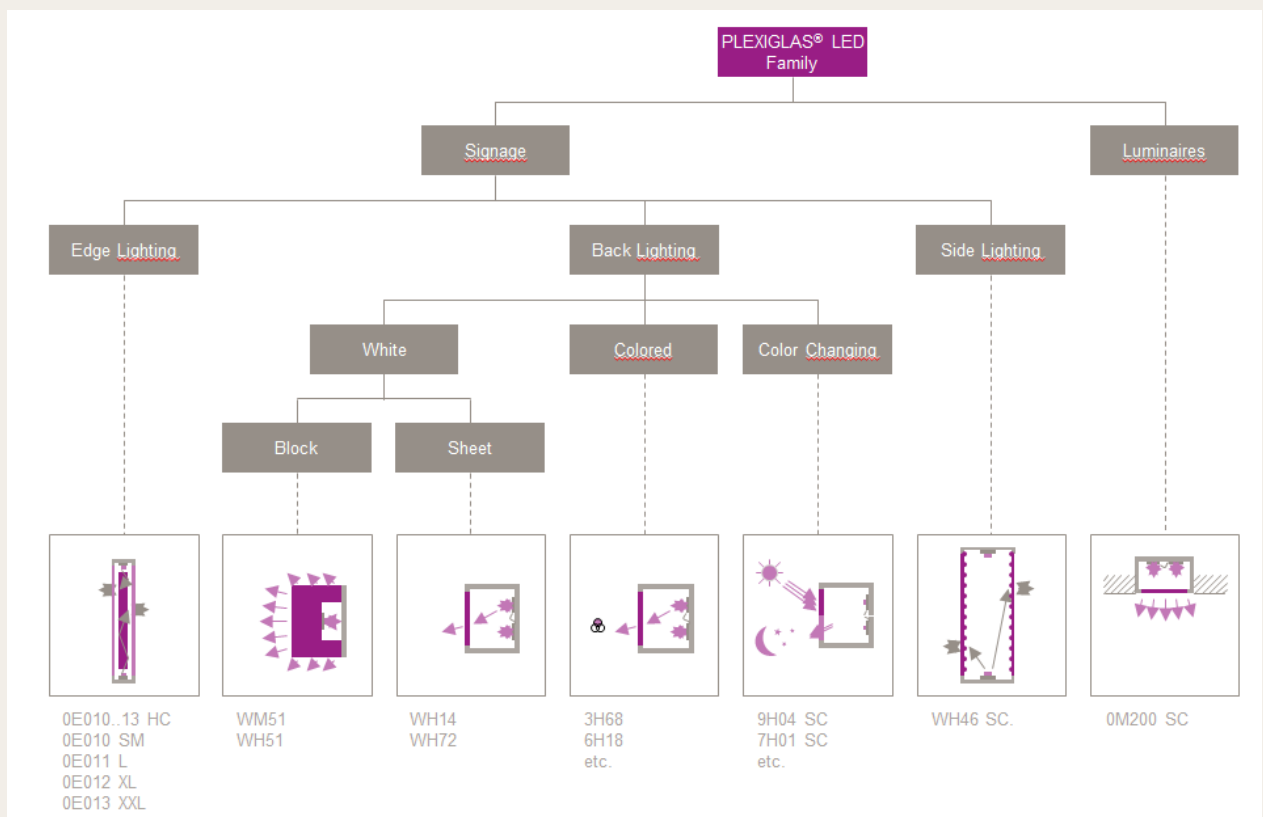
PLEXIGLAS® LED Family

Signage

Luminaires

Edge Lighting

Back Lighting

Side Lighting

White

Colored

Color Changing

Block

Sheet

0E010..13 HC
0E010 SM
0E011 L
0E012 XL
0E013 XXL

WM51
WH51

WH14
WH72

3H68
6H18
etc.

9H04 SC
7H01 SC
etc.

WH46 SC.

0M200 SC